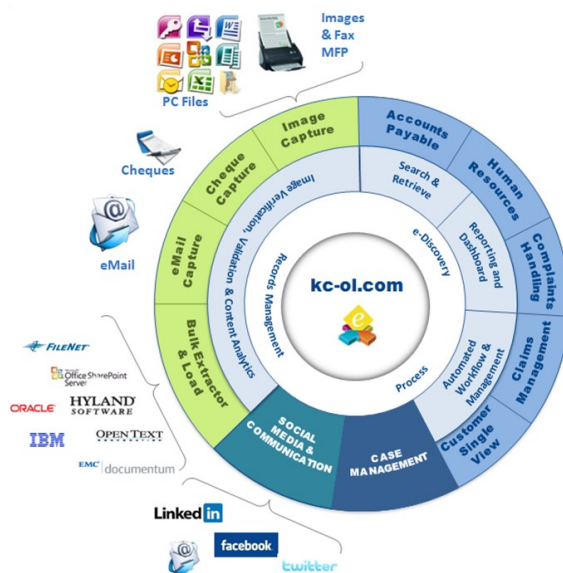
Images & Fax MFP

PC Files

Cheques

eMail

FILENET
Office SharePoint Server
ORACLE
HYLAND SOFTWARE
IBM
OPEN TEXT
EMC documentum

LinkedIn
facebook
twitter

Image Capture
Cheque Capture
eMail Capture
Bulk Extractor & Load
SOCIAL MEDIA & COMMUNICATION
CASE MANAGEMENT
Customer Single View
Claims Management
Complaints Handling
Human Resources
Accounts Payable

Image Verification, Validation & Content Analytics
Search & Retrieve
Reporting and Dashboard
Automated Workflow & Management

Records Management
e-Discovery
Process

kc-ol.com